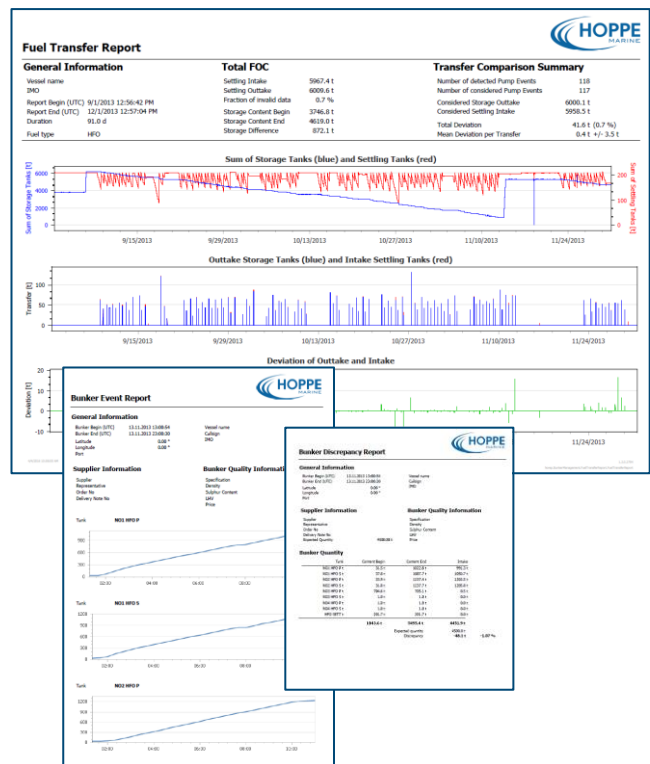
HOPPE MARINE

Fuel Transfer Report

General Information

Vessel name
IMO
Report Begin (UTC) 9/1/2013 12:56:42 PM
Report End (UTC) 12/1/2013 12:57:04 PM
Duration 91.0 d
Fuel type HFO

Total FOC

Settling Intake 5967.4 t
Settling Outtake 6009.6 t
Fraction of invalid data 0.7 %
Storage Content Begin 3746.8 t
Storage Content End 4619.0 t
Storage Difference 872.1 t

Transfer Comparison Summary

Number of detected Pump Events 118
Number of considered Pump Events 117
Considered Storage Outtake 6000.1 t
Considered Settling Intake 5958.5 t
Total Deviation 41.6 t (0.7 %)
Mean Deviation per Transfer 0.4 t +/- 3.5 t

Sum of Storage Tanks (blue) and Settling Tanks (red)

Sum of Storage Tanks [t]
Sum of Settling Tanks [t]
6000
4000
2000
0
200
100
0
9/15/2013 9/29/2013 10/13/2013 10/27/2013 11/10/2013 11/24/2013

Outtake Storage Tanks (blue) and Intake Settling Tanks (red)

Transfer [t]
100
50
0
9/15/2013 9/29/2013 10/13/2013 10/27/2013 11/10/2013 11/24/2013

Deviation of Outtake and Intake

Deviation [t]
20
10
0
-10
11/24/2013

HOPPE MARINE

Bunker Event Report

General Information

Bunker Begin (UTC) 13.11.2013 13:08:04
Bunker End (UTC) 13.11.2013 23:08:30
Latitude 0.00 °
Longitude 0.00 °
Port
Vessel name
Callsign
IMO

Supplier Information

Supplier
Representative
Order No
Delivery Note No

Bunker Quality Information

Specification
Density
Sulphur Content
LHV
Price

Tank NO1 HFO P
02:00 04:00 06:00

Tank NO1 HFO S
1200
1000
800
600
400
200
0
02:00 04:00 06:00

Tank NO2 HFO P
1200
1000
800
600
400
200
0
02:00 04:00 06:00 10:00

HOPPE MARINE

Bunker Discrepancy Report

General Information

Bunker Begin (UTC) 13.11.2013 13:08:04
Bunker End (UTC) 13.11.2013 23:08:30
Latitude 0.00 °
Longitude 0.00 °
Port
Vessel name
Callsign
IMO

Supplier Information

Supplier
Representative
Order No
Delivery Note No
Expected Quantity 4500.00 t

Bunker Quality Information

Specification
Density
Sulphur Content
LHV
Price

Bunker Quantity

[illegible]

Expected quantity 4500.0 t
Discrepancy -88.5 t -1.97 %